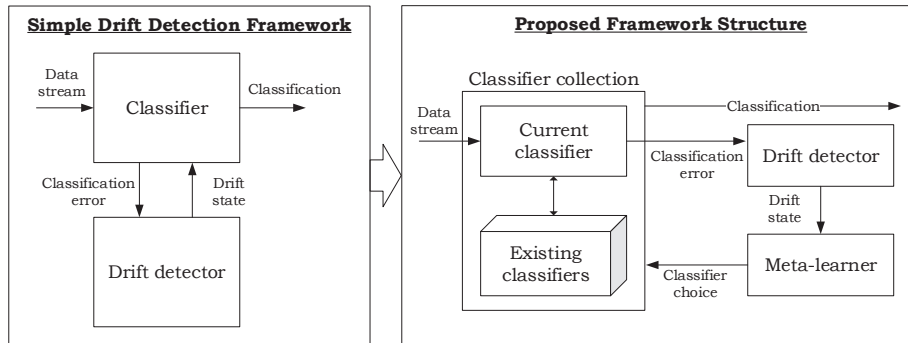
Simple Drift Detection Framework

Data stream

Classifier

Classification

Classification error

Drift state

Drift detector

Proposed Framework Structure

Classifier collection

Data stream

Current classifier

Classification

Classification error

Drift detector

Drift state

Existing classifiers

Classifier choice

Meta-learner